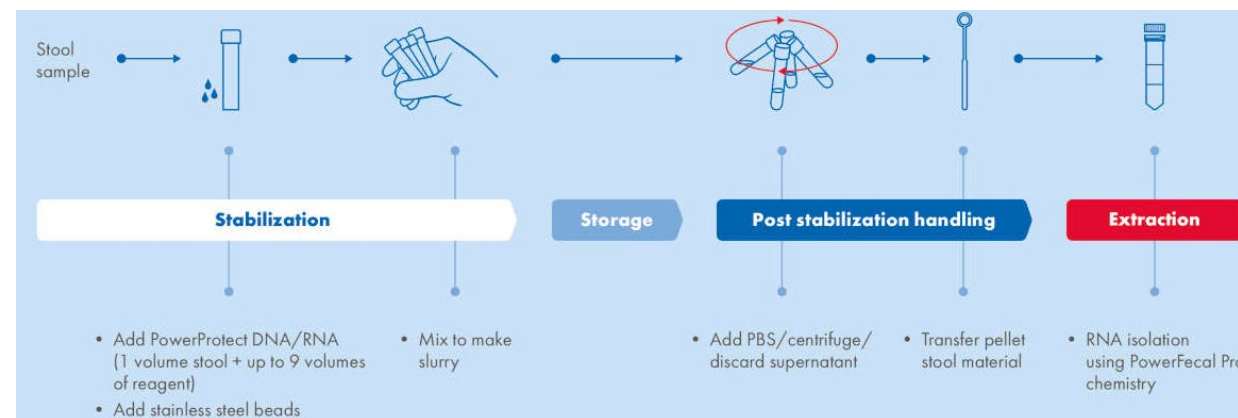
Stool sample

Stabilization

Storage

Post stabilization handling

Extraction

• Add PowerProtect DNA/RNA (1 volume stool + up to 9 volumes of reagent)
• Add stainless steel beads

• Mix to make slurry

• Add PBS/centrifuge/ discard supernatant

• Transfer pellet stool material

• RNA isolation using PowerFecal Pr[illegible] chemistry